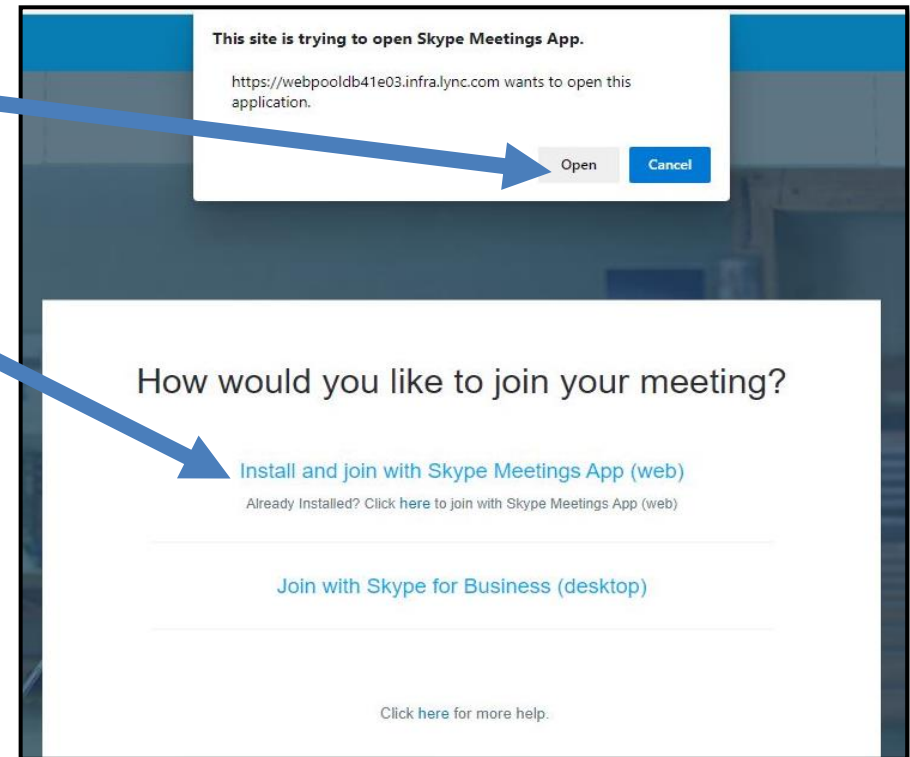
This site is trying to open Skype Meetings App.

https://webpooldb41e03.infra.lync.com wants to open this application.

Open Cancel

How would you like to join your meeting?

Install and join with Skype Meetings App (web)

Already Installed? Click here to join with Skype Meetings App (web)

Join with Skype for Business (desktop)

Click here for more help.